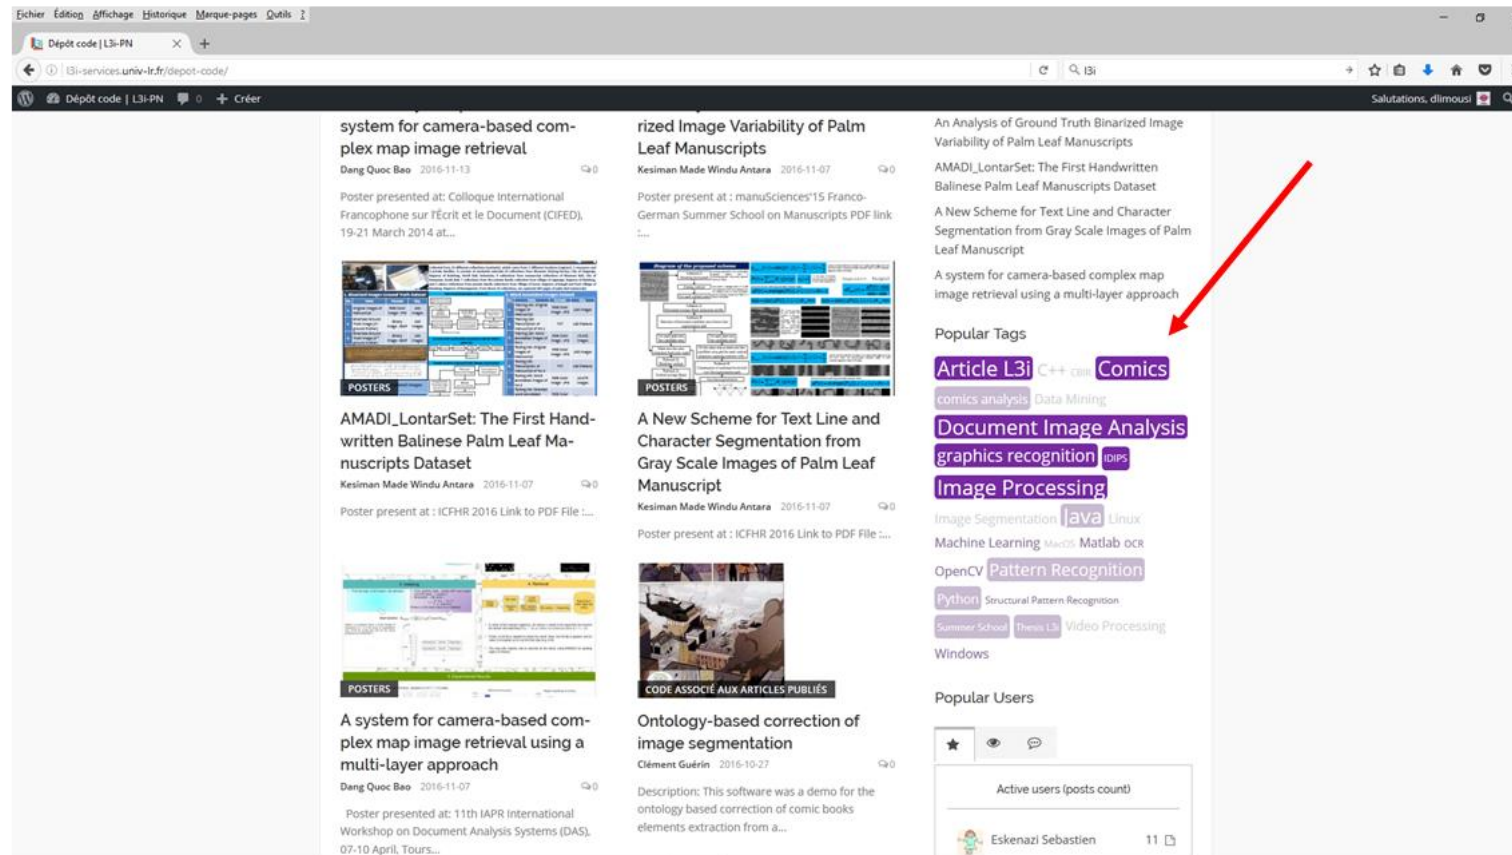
Fichier Édition Affichage Historique Marque-pages Outils ?

Dépôt code | L3i-PN

l3i-services.univ-lr.fr/depot-code/

l3i

Dépôt code | L3i-PN 0 Créer

Salutations, dlimousi

system for camera-based complex map image retrieval
Dang Quoc Bao 2016-11-13 0
Poster presented at: Colloque International Francophone sur l'Écrit et le Document (CIFED), 19-21 March 2014 at...

rized Image Variability of Palm Leaf Manuscripts
Kesiman Made Windu Antara 2016-11-07 0
Poster present at : manuSciences'15 Franco-German Summer School on Manuscripts PDF link :...

POSTERS
AMADI_LontarSet: The First Handwritten Balinese Palm Leaf Manuscripts Dataset
Kesiman Made Windu Antara 2016-11-07 0
Poster present at : ICFHR 2016 Link to PDF File :...

POSTERS
A New Scheme for Text Line and Character Segmentation from Gray Scale Images of Palm Leaf Manuscript
Kesiman Made Windu Antara 2016-11-07 0
Poster present at : ICFHR 2016 Link to PDF File :...

POSTERS
A system for camera-based complex map image retrieval using a multi-layer approach
Dang Quoc Bao 2016-11-07 0
Poster presented at: 11th IAPR International Workshop on Document Analysis Systems (DAS), 07-10 April, Tours...

CODE ASSOCIÉ AUX ARTICLES PUBLIÉS
Ontology-based correction of image segmentation
Clément Guérin 2016-10-27 0
Description: This software was a demo for the ontology based correction of comic books elements extraction from a...

An Analysis of Ground Truth Binarized Image Variability of Palm Leaf Manuscripts
AMADI_LontarSet: The First Handwritten Balinese Palm Leaf Manuscripts Dataset
A New Scheme for Text Line and Character Segmentation from Gray Scale Images of Palm Leaf Manuscript
A system for camera-based complex map image retrieval using a multi-layer approach

Popular Tags
Article L3i C++ CBIR Comics comics analysis Data Mining Document Image Analysis graphics recognition IDIPS Image Processing Image Segmentation Java Linux Machine Learning MacOS Matlab OCR OpenCV Pattern Recognition Python Structural Pattern Recognition Summer School Thesis L3i Video Processing Windows

Popular Users
Active users (posts count)
Eskenazi Sebastien 11